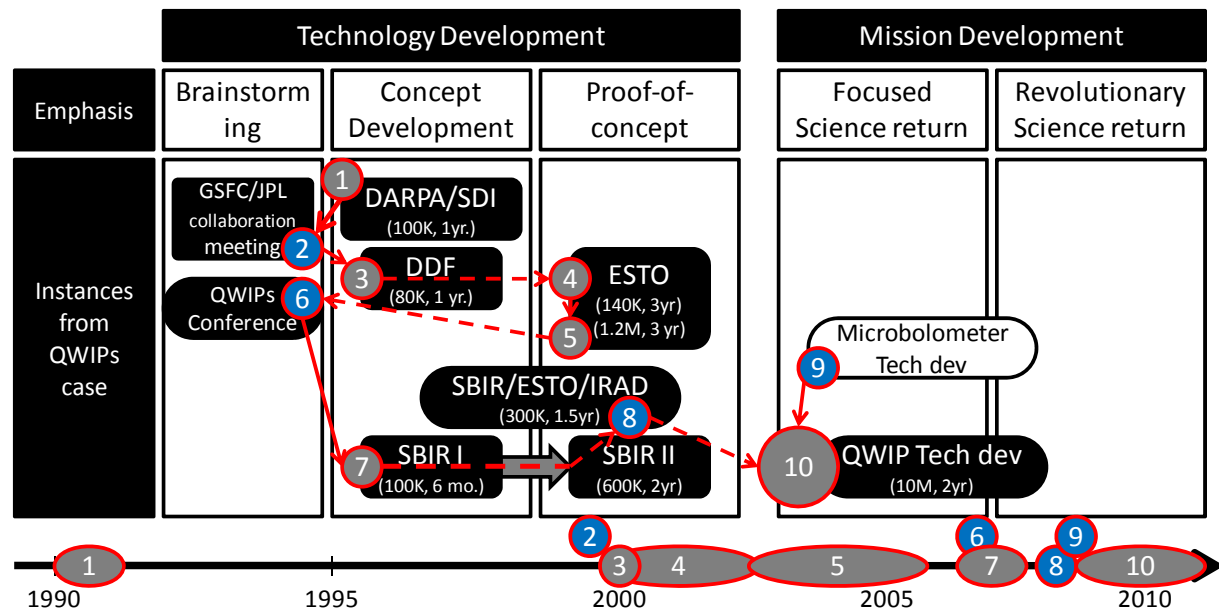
Technology Development

Mission Development

| Emphasis | Brainstorming | Concept Development | Proof-of-concept | Focused Science return | Revolutionary Science return |
|---|---|---|---|---|---|

Instances from QWIPs case

1
GSFC/JPL collaboration meeting 2
DARPA/SDI (100K, 1yr.)
3 DDF (80K, 1 yr.)
4 ESTO (140K, 3yr)
5 (1.2M, 3 yr)
QWIPs Conference 6
Microbolometer Tech dev
9
SBIR/ESTO/IRAD (300K, 1.5yr)
8
7 SBIR I (100K, 6 mo.)
SBIR II (600K, 2yr)
10
QWIP Tech dev (10M, 2yr)

1
2
3
4
5
6
7
8
9
10

1990
1995
2000
2005
2010